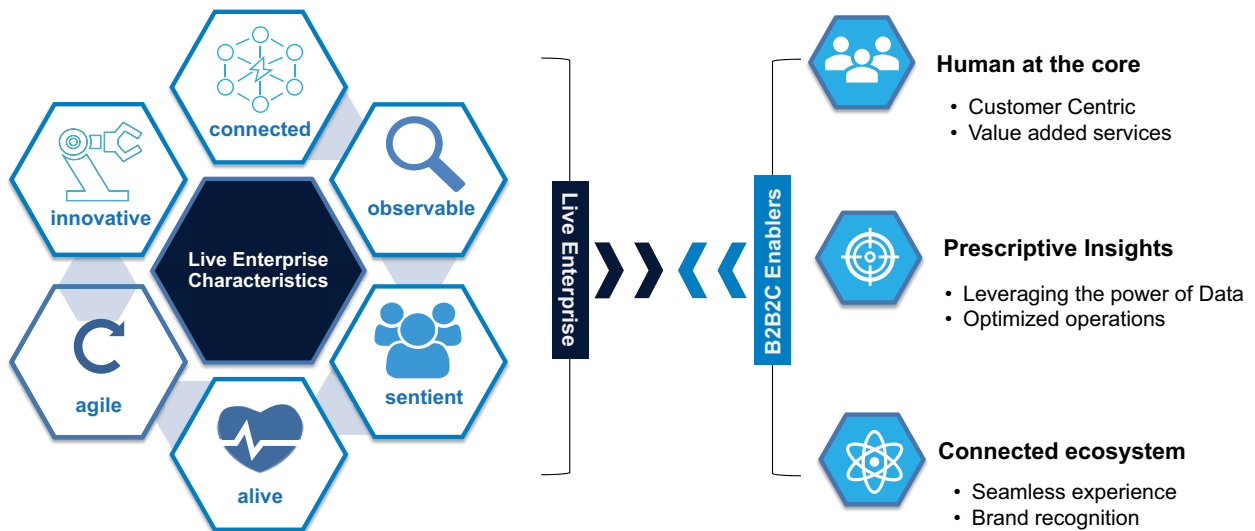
connected

innovative

observable

Live Enterprise Characteristics

agile

sentient

alive

Live Enterprise

B2B2C Enablers

Human at the core

- Customer Centric
- Value added services

Prescriptive Insights

- Leveraging the power of Data
- Optimized operations

Connected ecosystem

- Seamless experience
- Brand recognition